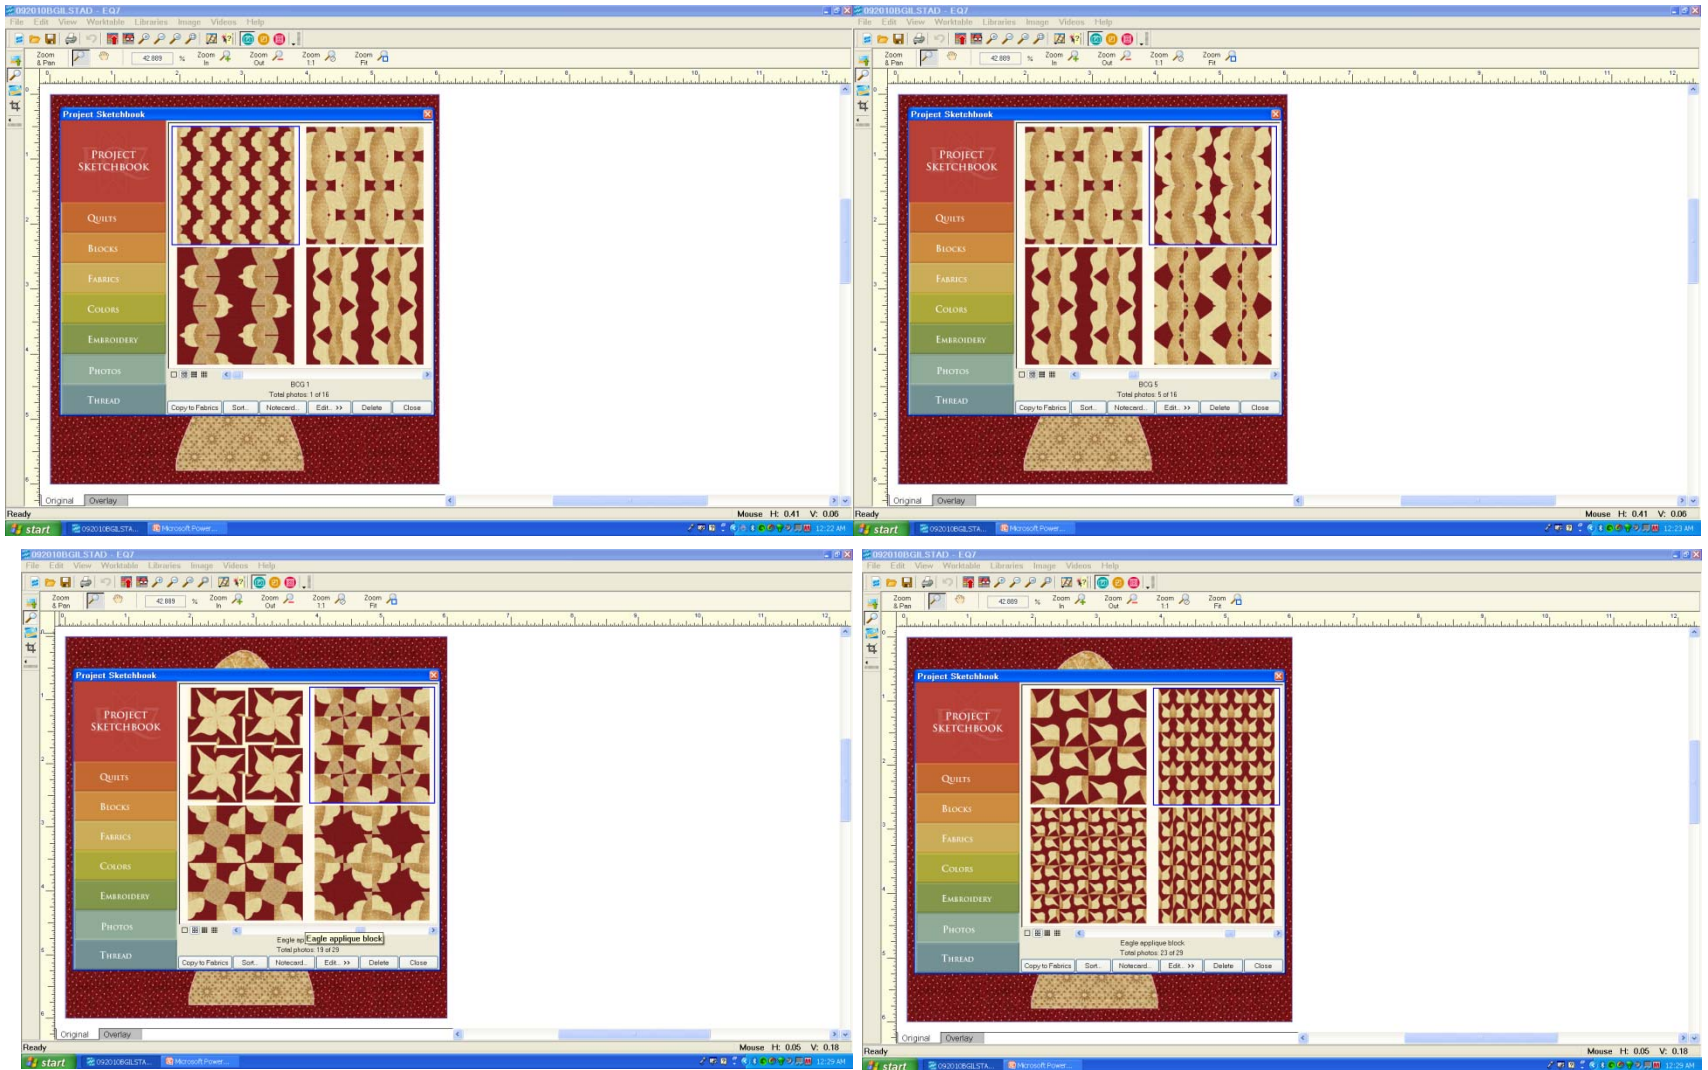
092010BGILSTAD - EQ7
File Edit View Worktable Libraries Image Videos Help
Zoom & Pan 42.889 % Zoom In Zoom Out Zoom 1:1 Zoom Fit
Project Sketchbook
PROJECT SKETCHBOOK
QUILTS
BLOCKS
FABRICS
COLORS
EMBROIDERY
PHOTOS
THREAD
BCG 1
Total photos: 1 of 16
Copy to Fabrics Sort... Notecard... Edit... >> Delete Close
Original Overlay
Ready
Mouse H: 0.41 V: 0.06
start 092010BGILSTA... Microsoft Power... 12:22 AM

092010BGILSTAD - EQ7
File Edit View Worktable Libraries Image Videos Help
Zoom & Pan 42.889 % Zoom In Zoom Out Zoom 1:1 Zoom Fit
Project Sketchbook
PROJECT SKETCHBOOK
QUILTS
BLOCKS
FABRICS
COLORS
EMBROIDERY
PHOTOS
THREAD
BCG 5
Total photos: 5 of 16
Copy to Fabrics Sort... Notecard... Edit... >> Delete Close
Original Overlay
Ready
Mouse H: 0.41 V: 0.06
start 092010BGILSTA... Microsoft Power... 12:23 AM

092010BGILSTAD - EQ7
File Edit View Worktable Libraries Image Videos Help
Zoom & Pan 42.889 % Zoom In Zoom Out Zoom 1:1 Zoom Fit
Project Sketchbook
PROJECT SKETCHBOOK
QUILTS
BLOCKS
FABRICS
COLORS
EMBROIDERY
PHOTOS
THREAD
Eagle ap Eagle applique block
Total photos: 19 of 29
Copy to Fabrics Sort... Notecard... Edit... >> Delete Close
Original Overlay
Ready
Mouse H: 0.05 V: 0.18
start 092010BGILSTA... Microsoft Power... 12:29 AM

092010BGILSTAD - EQ7
File Edit View Worktable Libraries Image Videos Help
Zoom & Pan 42.889 % Zoom In Zoom Out Zoom 1:1 Zoom Fit
Project Sketchbook
PROJECT SKETCHBOOK
QUILTS
BLOCKS
FABRICS
COLORS
EMBROIDERY
PHOTOS
THREAD
Eagle applique block
Total photos: 23 of 29
Copy to Fabrics Sort... Notecard... Edit... >> Delete Close
Original Overlay
Ready
Mouse H: 0.05 V: 0.18
start 092010BGILSTA... Microsoft Power... 12:29 AM